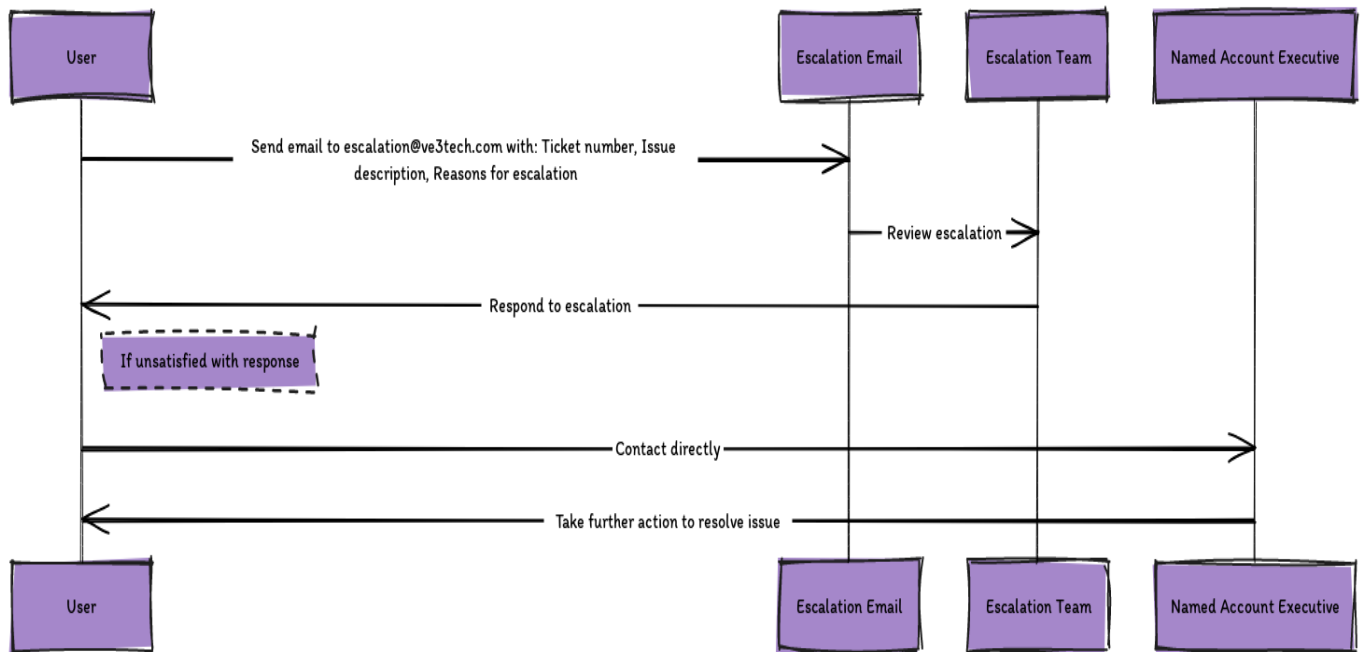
User

Escalation Email

Escalation Team

Named Account Executive

Send email to escalation@ve3tech.com with: Ticket number, Issue description, Reasons for escalation

Review escalation

Respond to escalation

If unsatisfied with response

Contact directly

Take further action to resolve issue

User

Escalation Email

Escalation Team

Named Account Executive